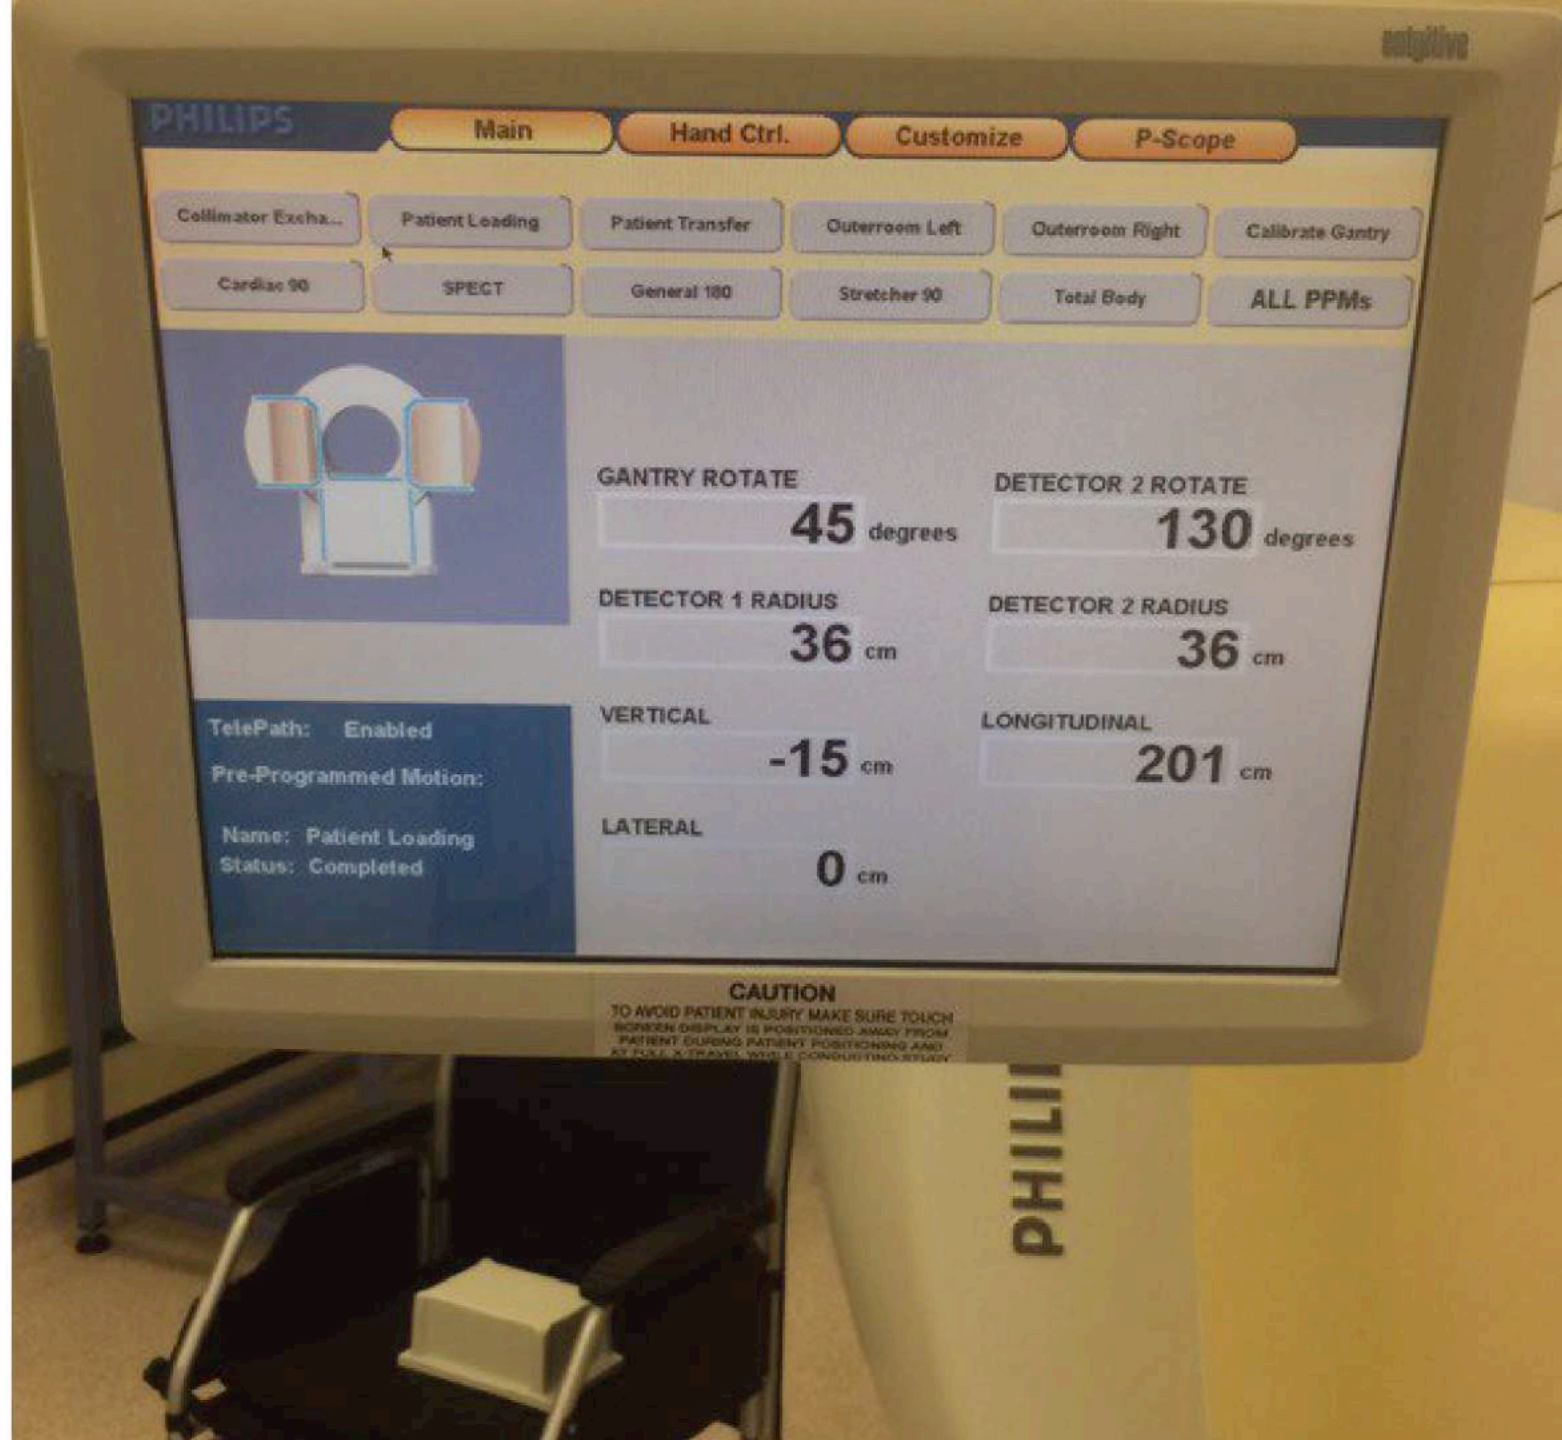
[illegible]

PHILIPS

Main

Hand Ctrl.

Customize

P-Scope

Collimator Excha...

Patient Loading

Patient Transfer

Outerroom Left

Outerroom Right

Calibrate Gantry

Cardiac 90

SPECT

General 180

Stretcher 90

Total Body

ALL PPMs

GANTRY ROTATE

45 degrees

DETECTOR 2 ROTATE

130 degrees

DETECTOR 1 RADIUS

36 cm

DETECTOR 2 RADIUS

36 cm

TelePath: Enabled

Pre-Programmed Motion:

Name: Patient Loading
Status: Completed

VERTICAL

-15 cm

LONGITUDINAL

201 cm

LATERAL

0 cm

CAUTION

TO AVOID PATIENT INJURY MAKE SURE TOUCH SCREEN DISPLAY IS POSITIONED AWAY FROM PATIENT DURING PATIENT POSITIONING AND AT FULL X-TRAVEL WHILE CONDUCTING STUDY

PHILI